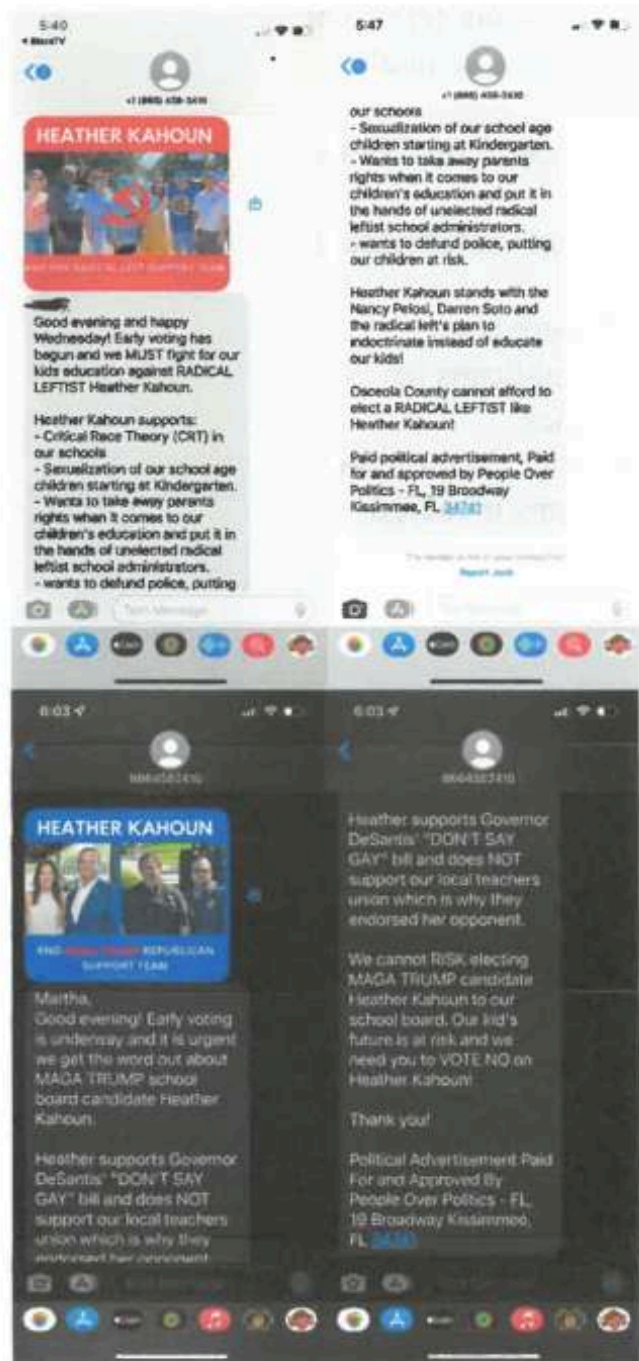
5:40
◂ BlazeTV
+1 (866) 458-3430

HEATHER KAHOUN

Good evening and happy Wednesday! Early voting has begun and we MUST fight for our kids education against RADICAL LEFTIST Heather Kahoun.

Heather Kahoun supports:
- Critical Race Theory (CRT) in our schools
- Sexualization of our school age children starting at Kindergarten.
- Wants to take away parents rights when it comes to our children's education and put it in the hands of unelected radical leftist school administrators.
- wants to defund police, putting

Text Message

5:47
+1 (866) 458-3430

our schools
- Sexualization of our school age children starting at Kindergarten.
- Wants to take away parents rights when it comes to our children's education and put it in the hands of unelected radical leftist school administrators.
- wants to defund police, putting our children at risk.

Heather Kahoun stands with the Nancy Pelosi, Darren Soto and the radical left's plan to indoctrinate instead of educate our kids!

Osceola County cannot afford to elect a RADICAL LEFTIST like Heather Kahoun!

Paid political advertisement, Paid for and approved by People Over Politics - FL, 19 Broadway Kissimmee, FL 34741

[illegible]
Report Junk

6:03
8664582410

HEATHER KAHOUN

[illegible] REPUBLICAN SUPPORT TEAM

Martha,
Good evening! Early voting is underway and it is urgent we get the word out about MAGA TRUMP school board candidate Heather Kahoun.

Heather supports Governor DeSantis' "DON'T SAY GAY" bill and does NOT support our local teachers union which is why they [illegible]

6:03
8664582410

Heather supports Governor DeSantis' "DON'T SAY GAY" bill and does NOT support our local teachers union which is why they endorsed her opponent.

We cannot RISK electing MAGA TRUMP candidate Heather Kahoun to our school board. Our kid's future is at risk and we need you to VOTE NO on Heather Kahoun!

Thank you!

Political Advertisement Paid For and Approved By People Over Politics - FL, 19 Broadway Kissimmee, FL 34741